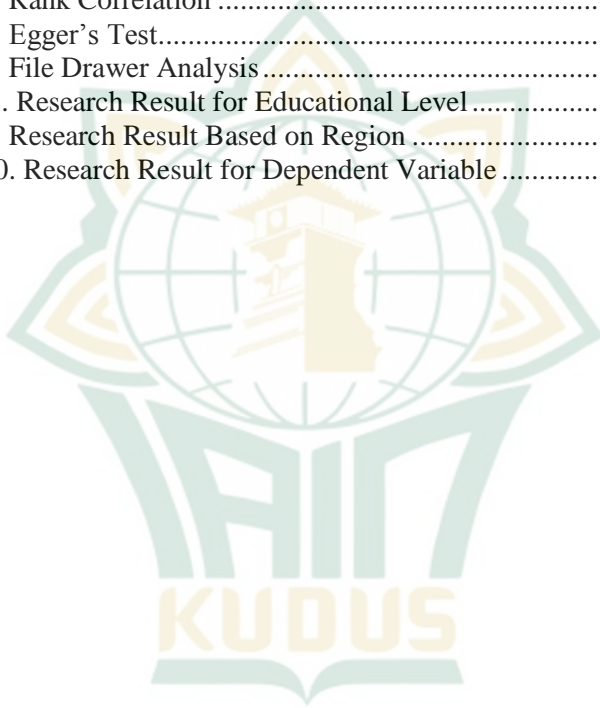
Rank Correlation ..........................................................
Egger's Test..................................................................
File Drawer Analysis ....................................................
. Research Result for Educational Level ......................
Research Result Based on Region ..............................
0. Research Result for Dependent Variable ...............

KUDUS